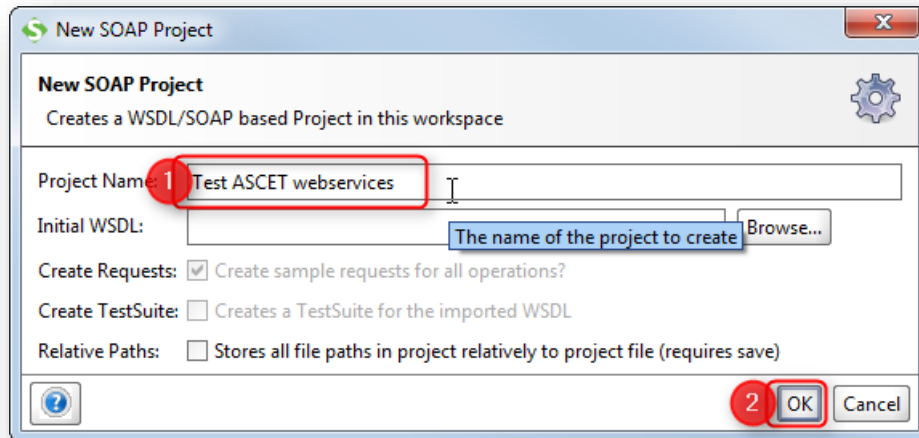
New SOAP Project

New SOAP Project
Creates a WSDL/SOAP based Project in this workspace

Project Name: 1 Test ASCET webservices

Initial WSDL: Browse...

The name of the project to create

Create Requests: Create sample requests for all operations?

Create TestSuite: Creates a TestSuite for the imported WSDL

Relative Paths: Stores all file paths in project relatively to project file (requires save)

2 OK Cancel